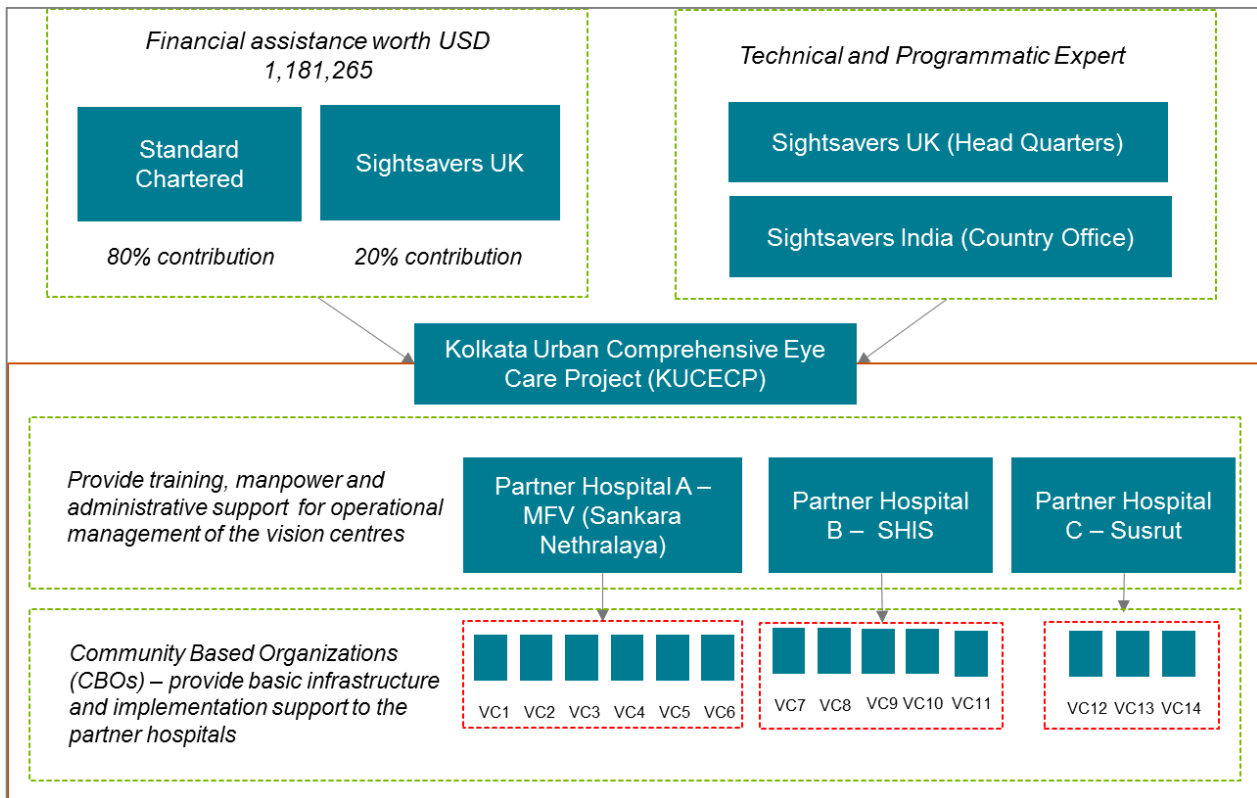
Financial assistance worth USD 1,181,265

Standard Chartered

Sightsavers UK

80% contribution

20% contribution

Technical and Programmatic Expert

Sightsavers UK (Head Quarters)

Sightsavers India (Country Office)

Kolkata Urban Comprehensive Eye Care Project (KUCECP)

Provide training, manpower and administrative support for operational management of the vision centres

Partner Hospital A – MFV (Sankara Nethralaya)

Partner Hospital B – SHIS

Partner Hospital C – Susrut

Community Based Organizations (CBOs) – provide basic infrastructure and implementation support to the partner hospitals

VC1 VC2 VC3 VC4 VC5 VC6

VC7 VC8 VC9 VC10 VC11

VC12 VC13 VC14